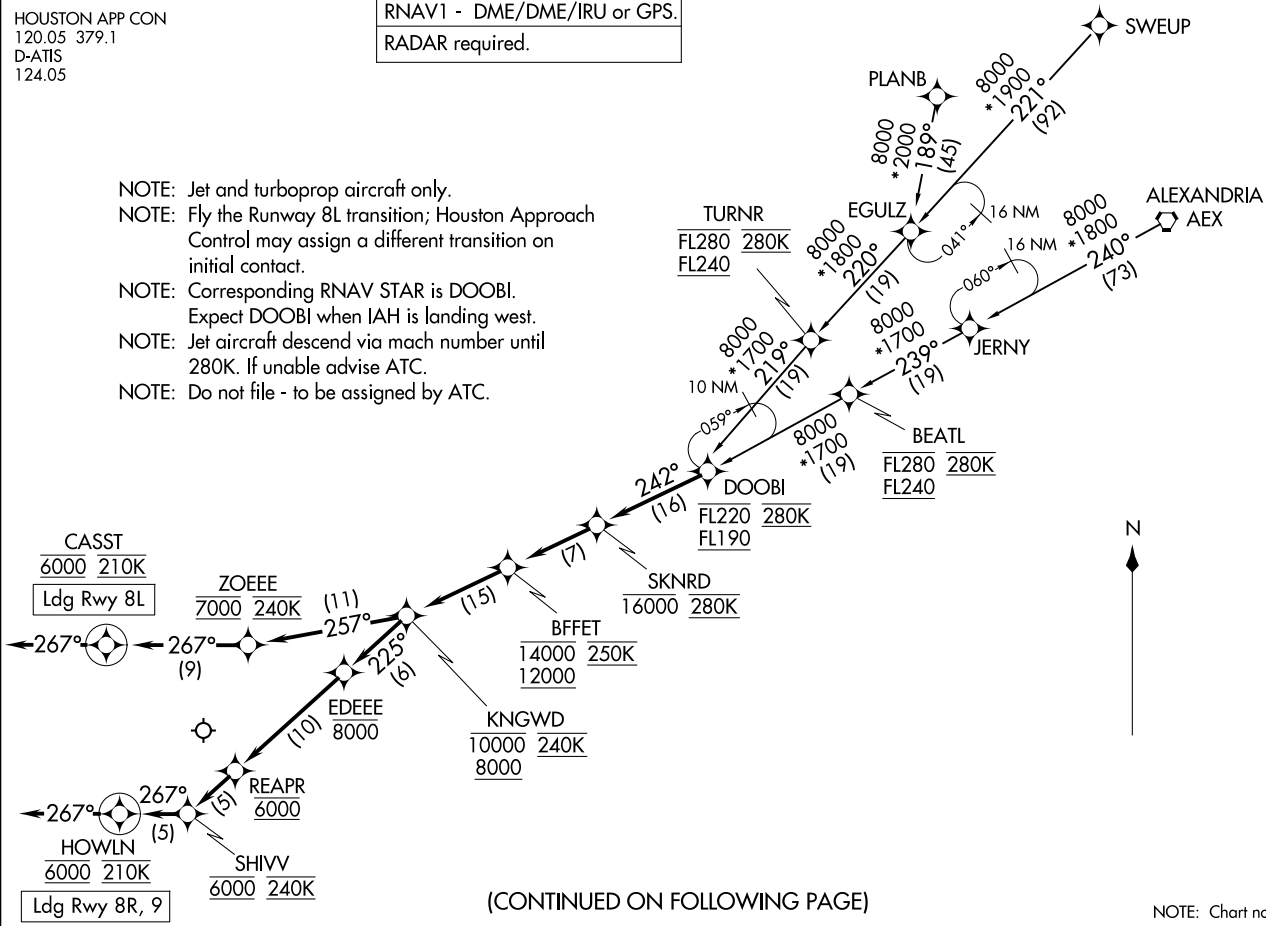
HOUSTON APP CON
120.05 379.1
D-ATIS
124.05

RNAV1 - DME/DME/IRU or GPS.
RADAR required.

NOTE: Jet and turboprop aircraft only.
NOTE: Fly the Runway 8L transition; Houston Approach Control may assign a different transition on initial contact.
NOTE: Corresponding RNAV STAR is DOOBI. Expect DOOBI when IAH is landing west.
NOTE: Jet aircraft descend via mach number until 280K. If unable advise ATC.
NOTE: Do not file - to be assigned by ATC.

SWEUP
8000
*1900
221°
(92)

PLANB
8000
*2000
189°
(45)

EGULZ
041°
16 NM

ALEXANDRIA
AEX
8000
*1800
240°
(73)

16 NM
060°

TURNR
FL280 280K
FL240

8000
*1800
220°
(19)

8000
*1700
239°
(19)
JERNY

8000
*1700
219°
(19)

10 NM
059°

BEATL
FL280 280K
FL240

8000
*1700
(19)

242°
(16)
DOOBI
FL220 280K
FL190

(7)
SKNRD
16000 280K

(15)
BFFET
14000 250K
12000

CASST
6000 210K
Ldg Rwy 8L

ZOEEE
7000 240K

(11)
257°

267°
267°
(9)

225°
(6)

EDEEE
8000

(10)

KNGWD
10000 240K
8000

REAPR
6000

(5)
267°
267°
(5)

HOWLN
6000 210K
Ldg Rwy 8R, 9

SHIVV
6000 240K

N

(CONTINUED ON FOLLOWING PAGE)

NOTE: Chart no